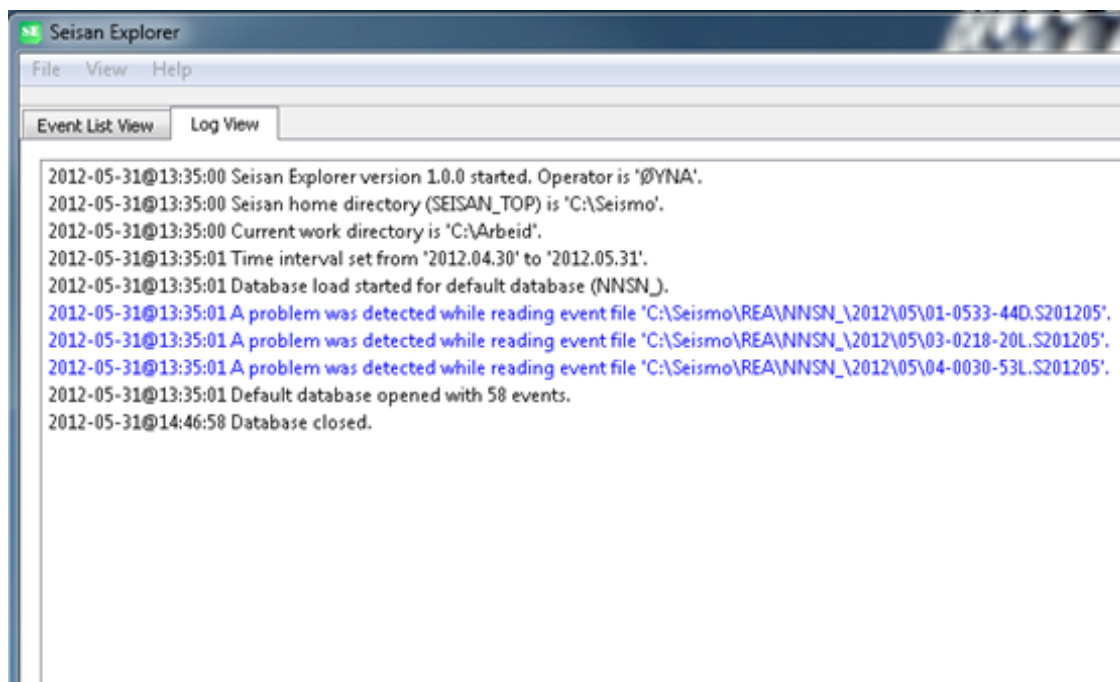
SE Seisan Explorer

File View Help

Event List View Log View

2012-05-31@13:35:00 Seisan Explorer version 1.0.0 started. Operator is 'ØYNA'.
2012-05-31@13:35:00 Seisan home directory (SEISAN_TOP) is 'C:\Seismo'.
2012-05-31@13:35:00 Current work directory is 'C:\Arbeid'.
2012-05-31@13:35:01 Time interval set from '2012.04.30' to '2012.05.31'.
2012-05-31@13:35:01 Database load started for default database (NNSN_).
2012-05-31@13:35:01 A problem was detected while reading event file 'C:\Seismo\REA\NNSN_\2012\05\01-0533-44D.S201205'.
2012-05-31@13:35:01 A problem was detected while reading event file 'C:\Seismo\REA\NNSN_\2012\05\03-0218-20L.S201205'.
2012-05-31@13:35:01 A problem was detected while reading event file 'C:\Seismo\REA\NNSN_\2012\05\04-0030-53L.S201205'.
2012-05-31@13:35:01 Default database opened with 58 events.
2012-05-31@14:46:58 Database closed.